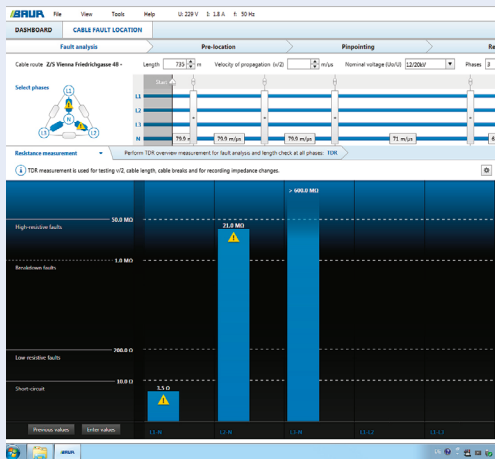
BAUR File View Tools Help U: 229 V I: 1.8 A f: 50 Hz

DASHBOARD CABLE FAULT LOCATION

Fault analysis Pre-location Pinpointing Re

Cable route 2/5 Vienna Friedrichgasse 48 - Length 735 m Velocity of propagation (v/2) m/µs Nominal voltage (Uo/U) 12/20kV Phases 3

Select phases

L1 L2 L3 N

L1
L2
L3
N

Start

79.9 m/µs 79.9 m/µs 79.9 m/µs 71 m/µs

Resistance measurement Perform TDR overview measurement for fault analysis and length check at all phases: TDR

TDR measurement is used for testing v/2, cable length, cable breaks and for recording impedance changes.

> 600.0 MΩ

50.0 MΩ
High-resistive faults
21.0 MΩ

1.0 MΩ
Breakdown faults

200.0 Ω
Low resistive faults

10.0 Ω
Short-circuit
3.5 Ω

Previous values Enter values

L1-N L2-N L3-N L1-L2 L1-L3

BAUR